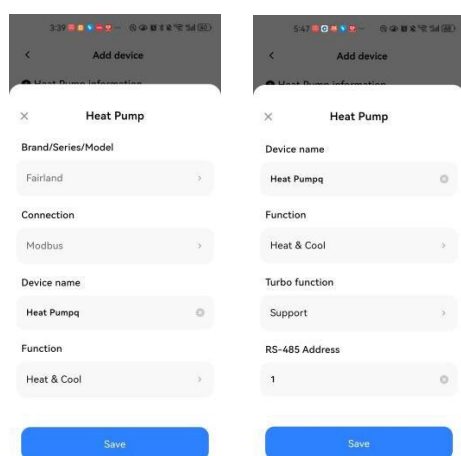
3:39

Add device

Heat Pump information

Heat Pump

Brand/Series/Model

Fairland

Connection

Modbus

Device name

Heat Pumpq

Function

Heat & Cool

Save

5:47

Add device

Heat Pump information

Heat Pump

Device name

Heat Pumpq

Function

Heat & Cool

Turbo function

Support

RS-485 Address

1

Save